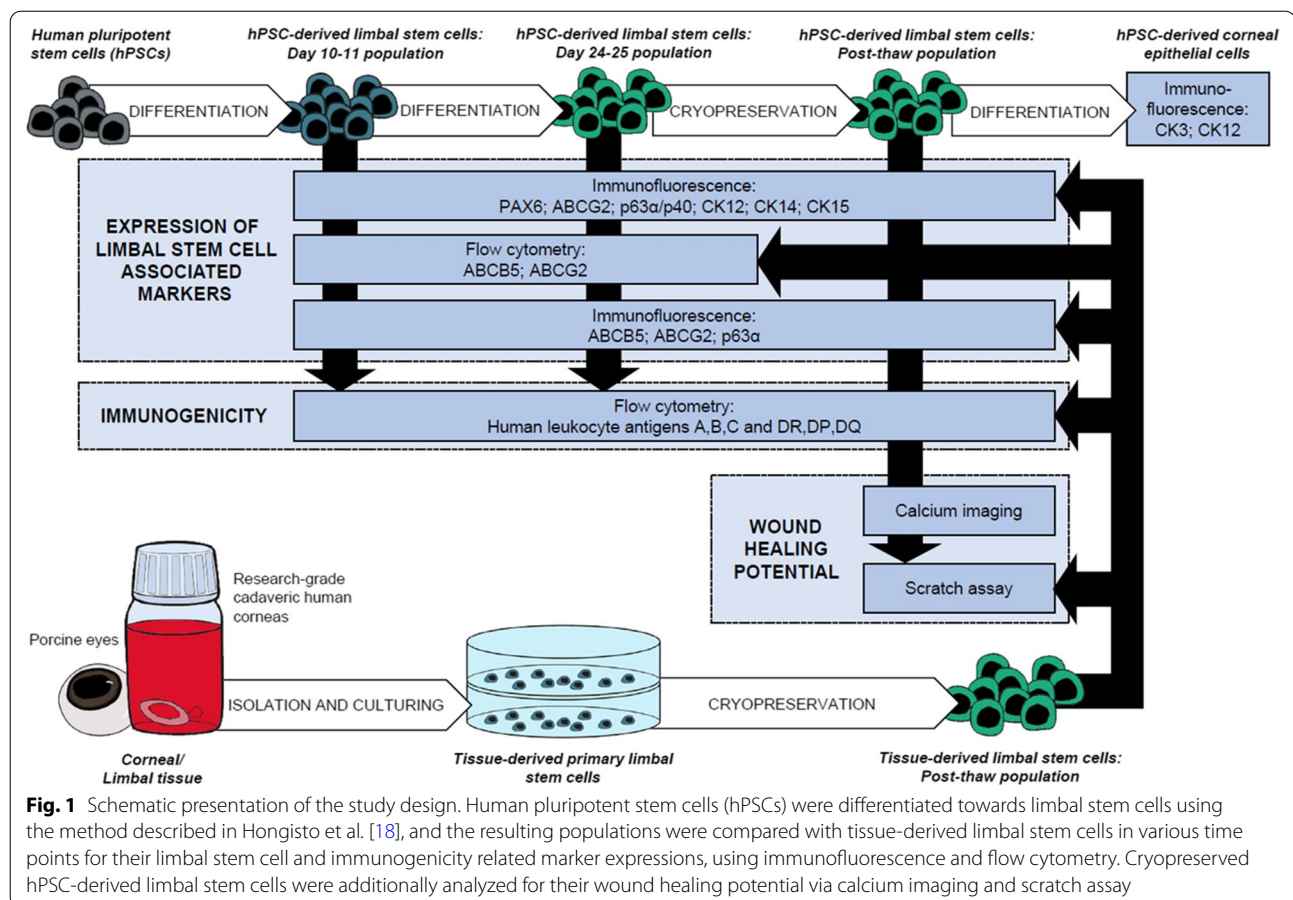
Human pluripotent stem cells (hPSCs)

hPSC-derived limbal stem cells: Day 10-11 population

hPSC-derived limbal stem cells: Day 24-25 population

hPSC-derived limbal stem cells: Post-thaw population

hPSC-derived corneal epithelial cells

DIFFERENTIATION

DIFFERENTIATION

CRYOPRESERVATION

DIFFERENTIATION

Immuno-fluorescence: CK3; CK12

EXPRESSION OF LIMBAL STEM CELL ASSOCIATED MARKERS

Immunofluorescence: PAX6; ABCG2; p63α/p40; CK12; CK14; CK15

Flow cytometry: ABCB5; ABCG2

Immunofluorescence: ABCB5; ABCG2; p63α

IMMUNOGENICITY

Flow cytometry: Human leukocyte antigens A,B,C and DR,DP,DQ

WOUND HEALING POTENTIAL

Calcium imaging

Scratch assay

Research-grade cadaveric human corneas

Porcine eyes

ISOLATION AND CULTURING

CRYOPRESERVATION

Corneal/ Limbal tissue

Tissue-derived primary limbal stem cells

Tissue-derived limbal stem cells: Post-thaw population

Fig. 1 Schematic presentation of the study design. Human pluripotent stem cells (hPSCs) were differentiated towards limbal stem cells using the method described in Hongisto et al. [18], and the resulting populations were compared with tissue-derived limbal stem cells in various time points for their limbal stem cell and immunogenicity related marker expressions, using immunofluorescence and flow cytometry. Cryopreserved hPSC-derived limbal stem cells were additionally analyzed for their wound healing potential via calcium imaging and scratch assay